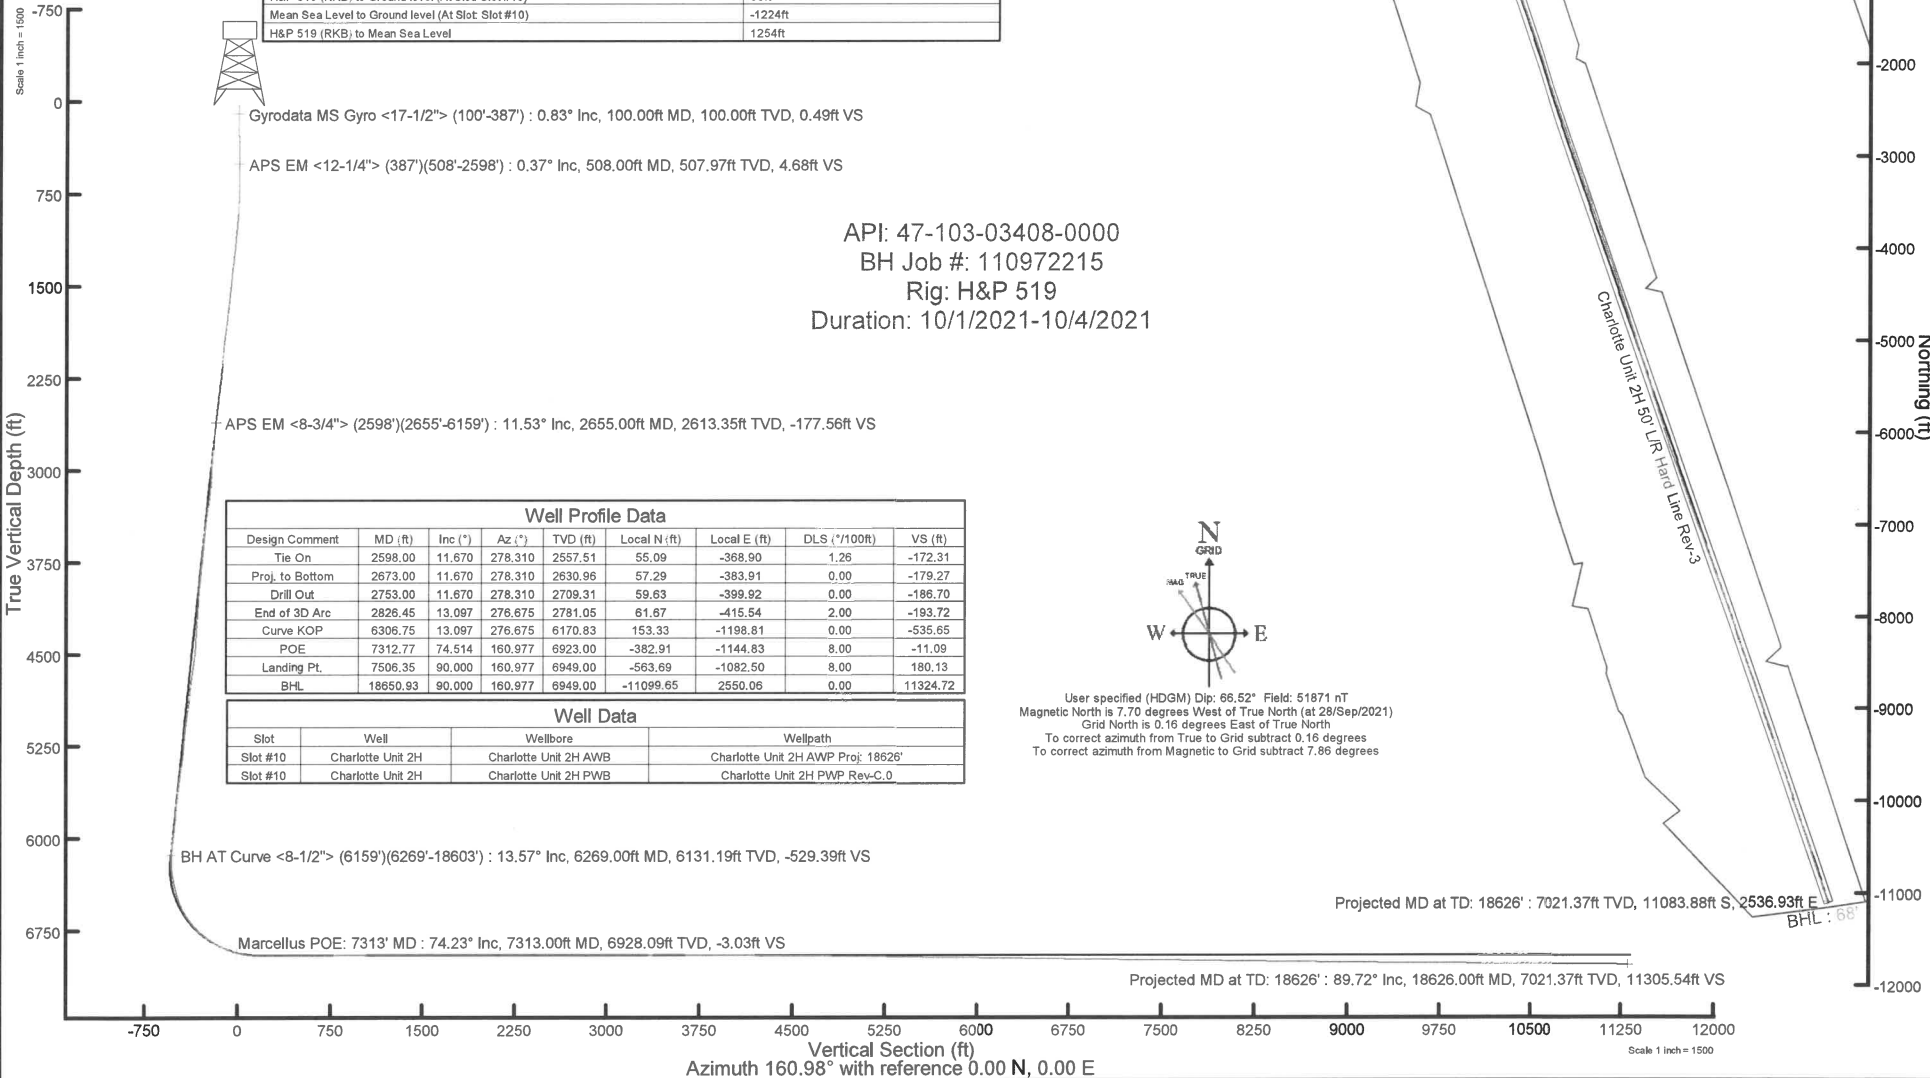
| Mean Sea Level to Ground level (At Slot: Slot #10) | -1224ft |
|---|---|
| H&P 519 (RKB) to Mean Sea Level | 1254ft |

Scale 1 inch = 1500

-750
0
750
1500
2250
3000
3750
4500
5250
6000
6750

True Vertical Depth (ft)

Gyrodata MS Gyro <17-1/2"> (100'-387') : 0.83° Inc, 100.00ft MD, 100.00ft TVD, 0.49ft VS

APS EM <12-1/4"> (387')(508'-2598') : 0.37° Inc, 508.00ft MD, 507.97ft TVD, 4.68ft VS

API: 47-103-03408-0000
BH Job #: 110972215
Rig: H&P 519
Duration: 10/1/2021-10/4/2021

APS EM <8-3/4"> (2598')(2655'-6159') : 11.53° Inc, 2655.00ft MD, 2613.35ft TVD, -177.56ft VS

Well Profile Data

| Design Comment | MD (ft) | Inc (°) | Az (°) | TVD (ft) | Local N (ft) | Local E (ft) | DLS (°/100ft) | VS (ft) |
|---|---|---|---|---|---|---|---|---|
| Tie On | 2598.00 | 11.670 | 278.310 | 2557.51 | 55.09 | -368.90 | 1.26 | -172.31 |
| Proj. to Bottom | 2673.00 | 11.670 | 278.310 | 2630.96 | 57.29 | -383.91 | 0.00 | -179.27 |
| Drill Out | 2753.00 | 11.670 | 278.310 | 2709.31 | 59.63 | -399.92 | 0.00 | -186.70 |
| End of 3D Arc | 2826.45 | 13.097 | 276.675 | 2781.05 | 61.67 | -415.54 | 2.00 | -193.72 |
| Curve KOP | 6306.75 | 13.097 | 276.675 | 6170.83 | 153.33 | -1198.81 | 0.00 | -535.65 |
| POE | 7312.77 | 74.514 | 160.977 | 6923.00 | -382.91 | -1144.83 | 8.00 | -11.09 |
| Landing Pt. | 7506.35 | 90.000 | 160.977 | 6949.00 | -563.69 | -1082.50 | 8.00 | 180.13 |
| BHL | 18650.93 | 90.000 | 160.977 | 6949.00 | -11099.65 | 2550.06 | 0.00 | 11324.72 |

Well Data

| Slot | Well | Wellbore | Wellpath |
|---|---|---|---|
| Slot #10 | Charlotte Unit 2H | Charlotte Unit 2H AWB | Charlotte Unit 2H AWP Proj: 18626' |
| Slot #10 | Charlotte Unit 2H | Charlotte Unit 2H PWB | Charlotte Unit 2H PWP Rev-C.0 |

N
GRID
TRUE
MAG
W
E

User specified (HDGM) Dip: 66.52° Field: 51871 nT
Magnetic North is 7.70 degrees West of True North (at 28/Sep/2021)
Grid North is 0.16 degrees East of True North
To correct azimuth from True to Grid subtract 0.16 degrees
To correct azimuth from Magnetic to Grid subtract 7.86 degrees

Charlotte Unit 2H 50' L/R Hard Line Rev-3

BH AT Curve <8-1/2"> (6159')(6269'-18603') : 13.57° Inc, 6269.00ft MD, 6131.19ft TVD, -529.39ft VS

Projected MD at TD: 18626' : 7021.37ft TVD, 11083.88ft S, 2536.93ft E

BHL : 68'

Marcellus POE: 7313' MD : 74.23° Inc, 7313.00ft MD, 6928.09ft TVD, -3.03ft VS

Projected MD at TD: 18626' : 89.72° Inc, 18626.00ft MD, 7021.37ft TVD, 11305.54ft VS

-2000
-3000
-4000
-5000
-6000
-7000
-8000
-9000
-10000
-11000
-12000

Northing (ft)

-750 0 750 1500 2250 3000 3750 4500 5250 6000 6750 7500 8250 9000 9750 10500 11250 12000

Scale 1 inch = 1500

Vertical Section (ft)
Azimuth 160.98° with reference 0.00 N, 0.00 E